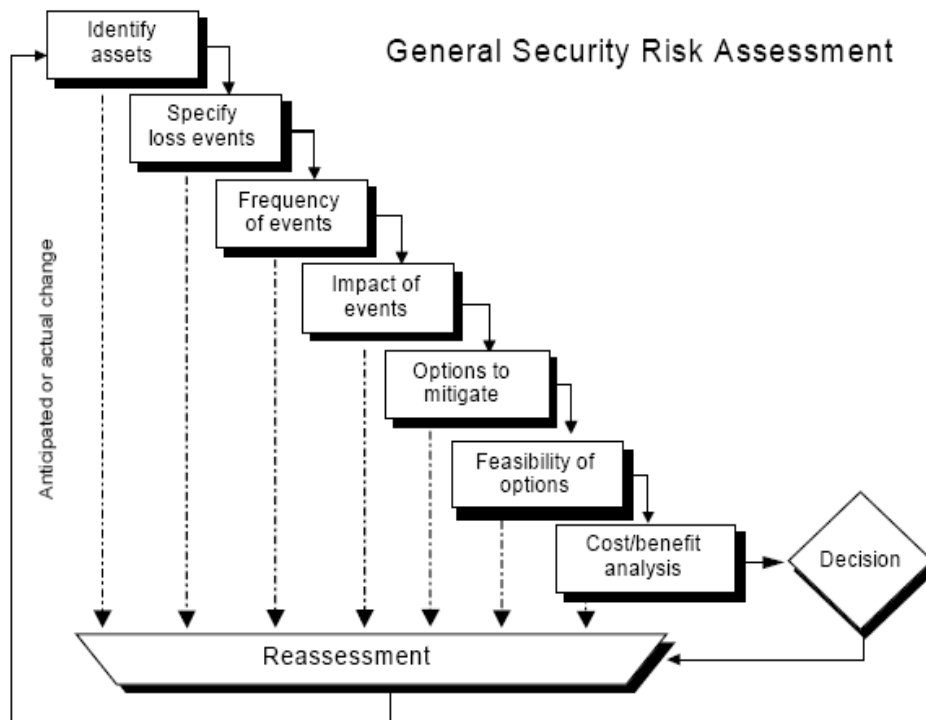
General Security Risk Assessment

Identify assets

Specify loss events

Frequency of events

Impact of events

Options to mitigate

Feasibility of options

Cost/benefit analysis

Decision

Anticipated or actual change

Reassessment